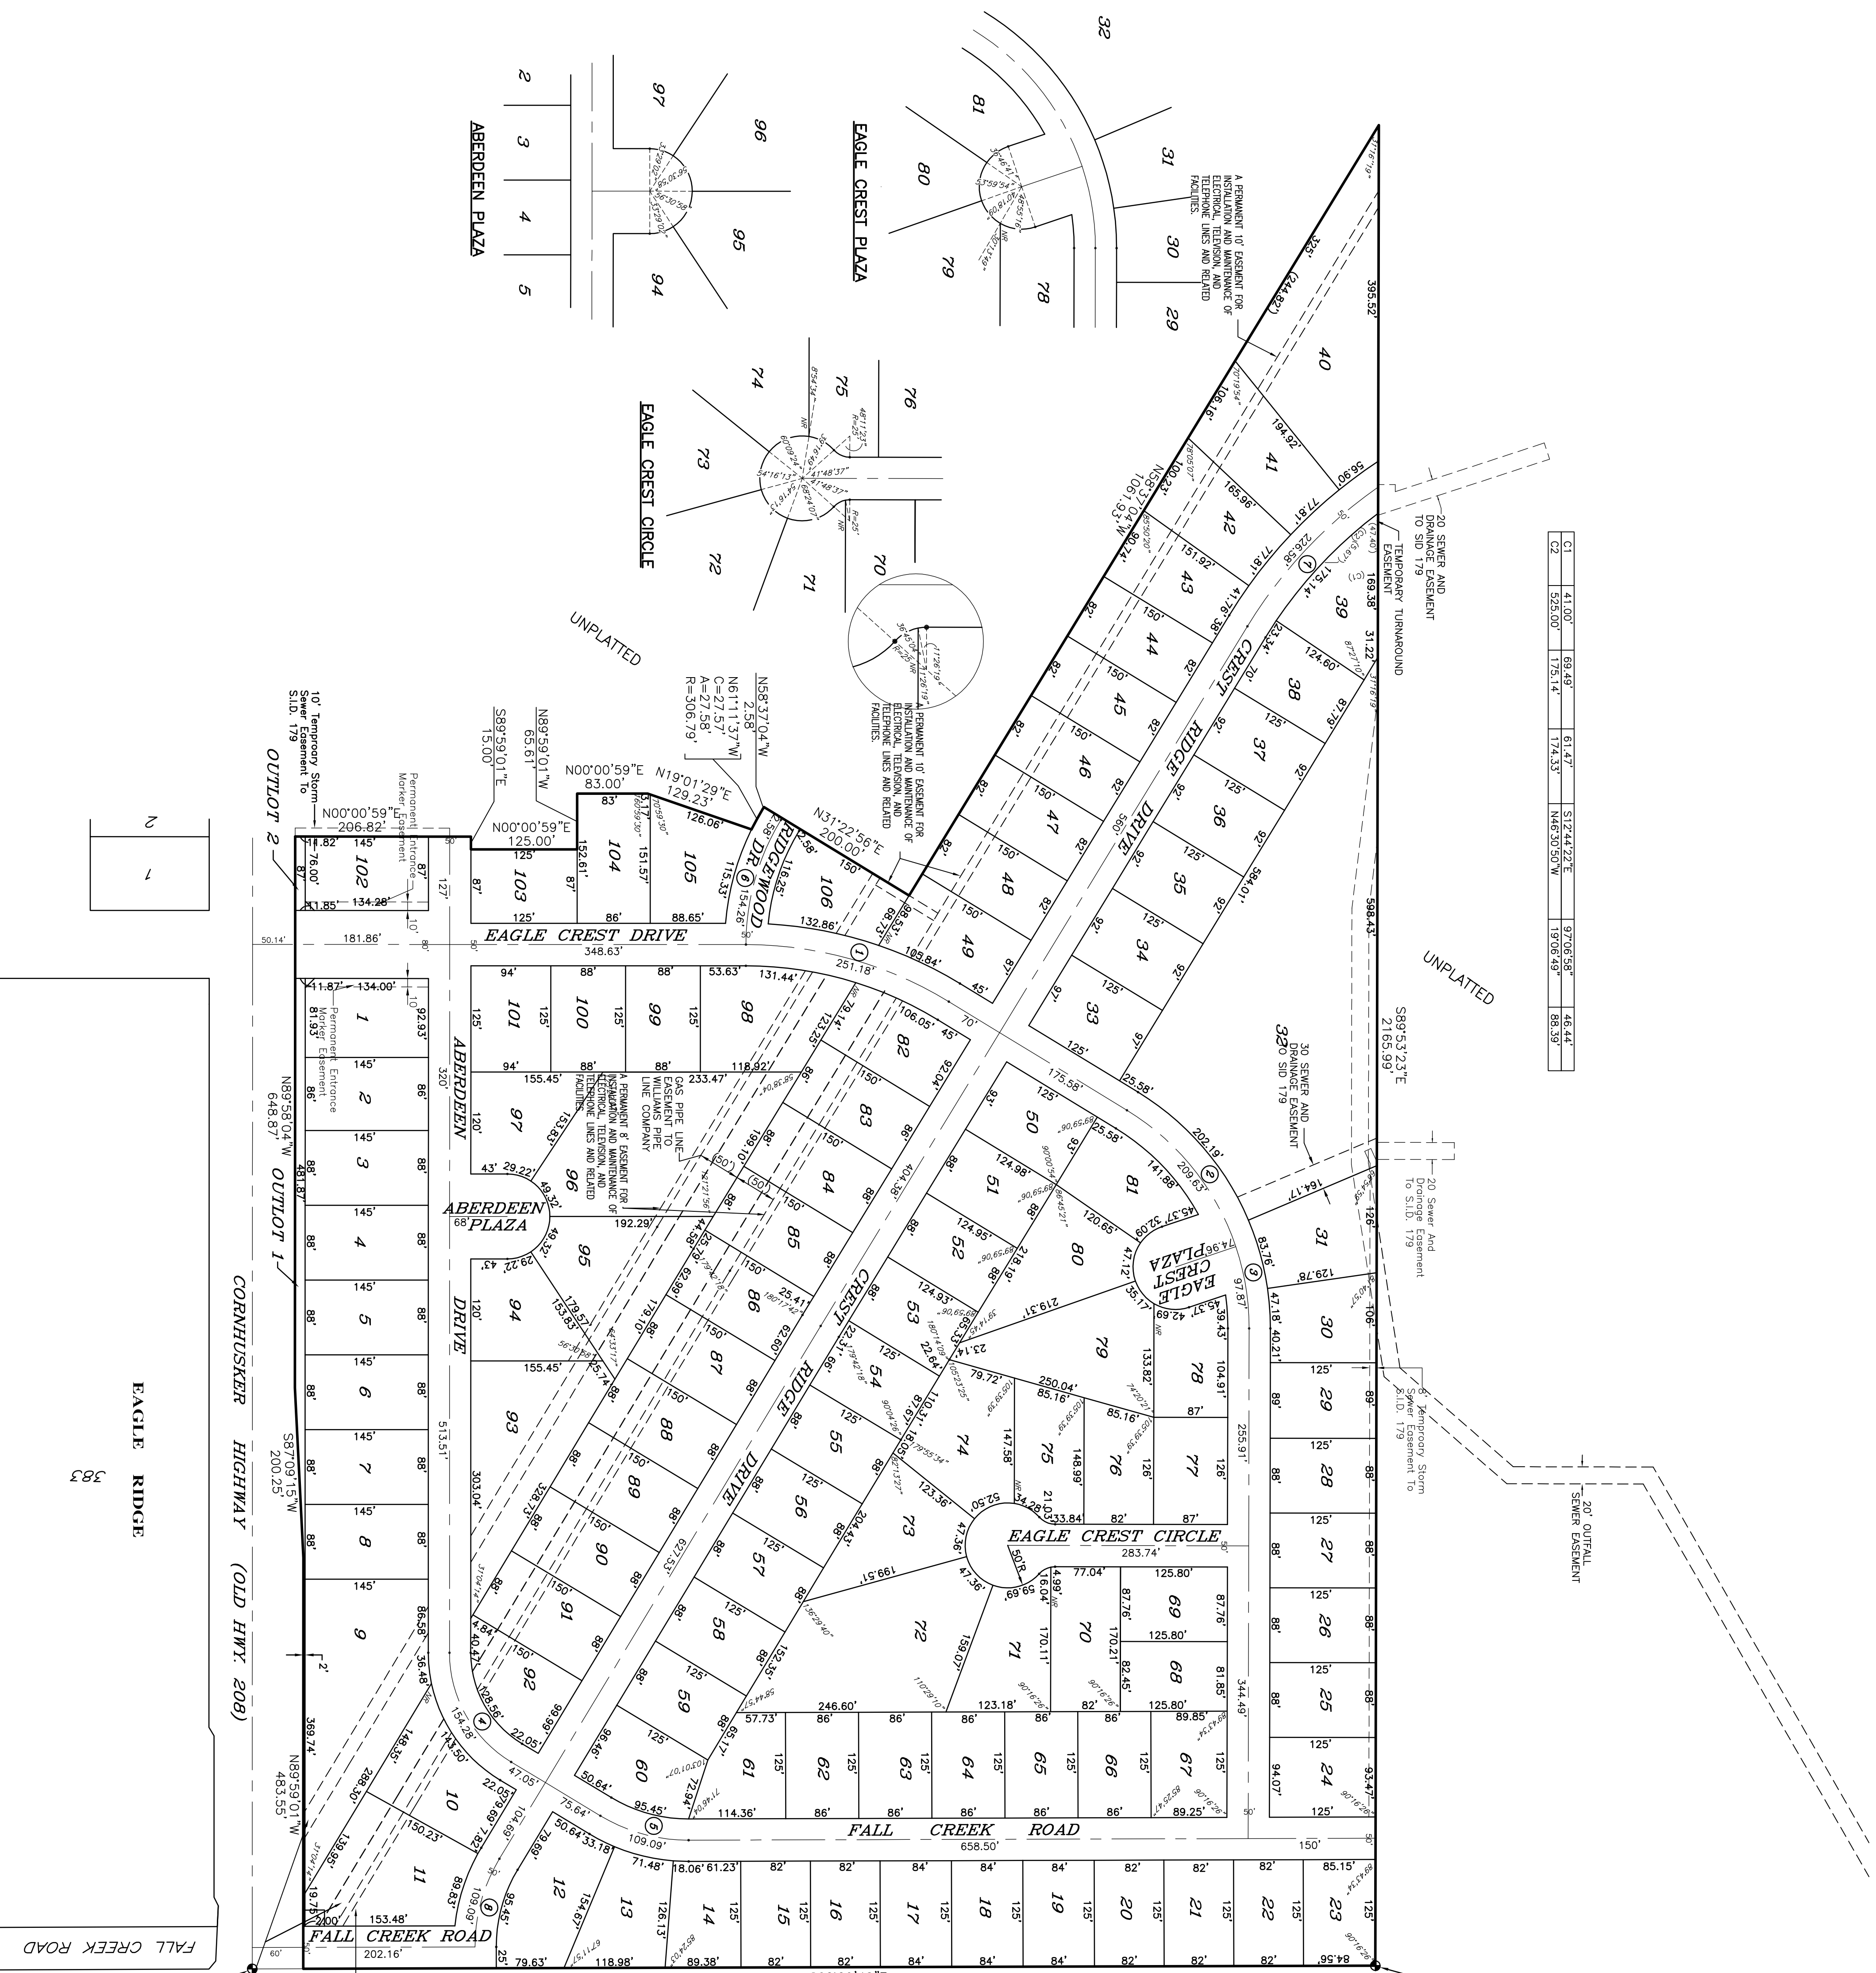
ABERDEEN PLAZA
2
3
4
5
97
96
95
94

EAGLE CREST PLAZA
32
31
30
29
81
80
79
78

A PERMANENT 10' EASEMENT FOR INSTALLATION AND MAINTENANCE OF ELECTRICAL, TELEVISION AND TELEPHONE LINES AND RELATED FACILITIES.

EAGLE CREST CIRCLE
76
75
74
73
72
71
70

A PERMANENT 10' EASEMENT FOR INSTALLATION AND MAINTENANCE OF ELECTRICAL, TELEVISION AND TELEPHONE LINES AND RELATED FACILITIES.

UNPLATTED

| C1 | 41.00' | 69.49' | 61.47' | S12°44'22"E | 97°06'58" |
|---|---|---|---|---|---|
| C2 | 525.00' | 175.14' | 174.33' | N46°30'50"W | 19°06'49" | 88.39' |

46.44'

20 SEWER AND DRAINAGE EASEMENT TO SID 179
TEMPORARY TURNAROUND EASEMENT

395.52'
325'
40
41
42
43
44
45
46
47
48
49
39
38
37
36
35
34
33
N58°37'04"W 1061.93'
CREST RIDGE DRIVE
598.43'
UNPLATTED
S89°53'23"E 2165.99'
30 SEWER AND DRAINAGE EASEMENT TO SID 179

N58°37'04"W 2.58
N61°11'37"W C=27.57' A=27.58' R=306.79'
N19°01'29"E 129.23'
N31°22'56"E 200.00'
N89°59'01"W 65.61'
S89°59'01"E 15.00
N00°00'59"E 83.00'
N00°00'59"E 125.00'
N00°00'59"E 206.82'

10' Temprory Storm Sewer Easement To S.I.D. 179
Permanent Entrance Marker Easement

OUTLOT 2
102
103
104
105
106
RIDGEWOOD DR.
EAGLE CREST DRIVE
348.63'
251.18'
101
100
99
98
1
2
3
4
5
6
7
8
9
10
11
12
13
14
15
16
17
18
19
20
21
22
23
24
25
26
27
28
29
30
31
97
96
95
94
93
92
91
90
89
88
87
86
85
84
83
82
50
51
52
53
54
55
56
57
58
59
60
61
62
63
64
65
66
67
68
69
70
71
72
73
74
75
76
77
78
79
80
81

ABERDEEN DRIVE
ABERDEEN PLAZA
EAGLE CREST PLAZA
EAGLE CREST CIRCLE
CREST RIDGE DRIVE
FALL CREEK ROAD
658.50'
FALL CREEK ROAD
202.16'

GAS PIPE LINE EASEMENT TO WILLIAMS PIPE LINE COMPANY
A PERMANENT 8' EASEMENT FOR INSTALLATION AND MAINTENANCE OF ELECTRICAL, TELEVISION AND TELEPHONE LINES AND RELATED FACILITIES.

20 Sewer And Drainage Easement To S.I.D. 179
8' Temprory Storm Sewer Easement To S.I.D. 179
20' OUTFALL SEWER EASEMENT

OUTLOT 1
N89°58'04"W 648.87'
S87°09'15"W 200.25'
N89°59'01"W 483.55'
CORNHUSKER HIGHWAY (OLD HWY. 208)

EAGLE RIDGE
383
1
2
FALL CREEK ROAD